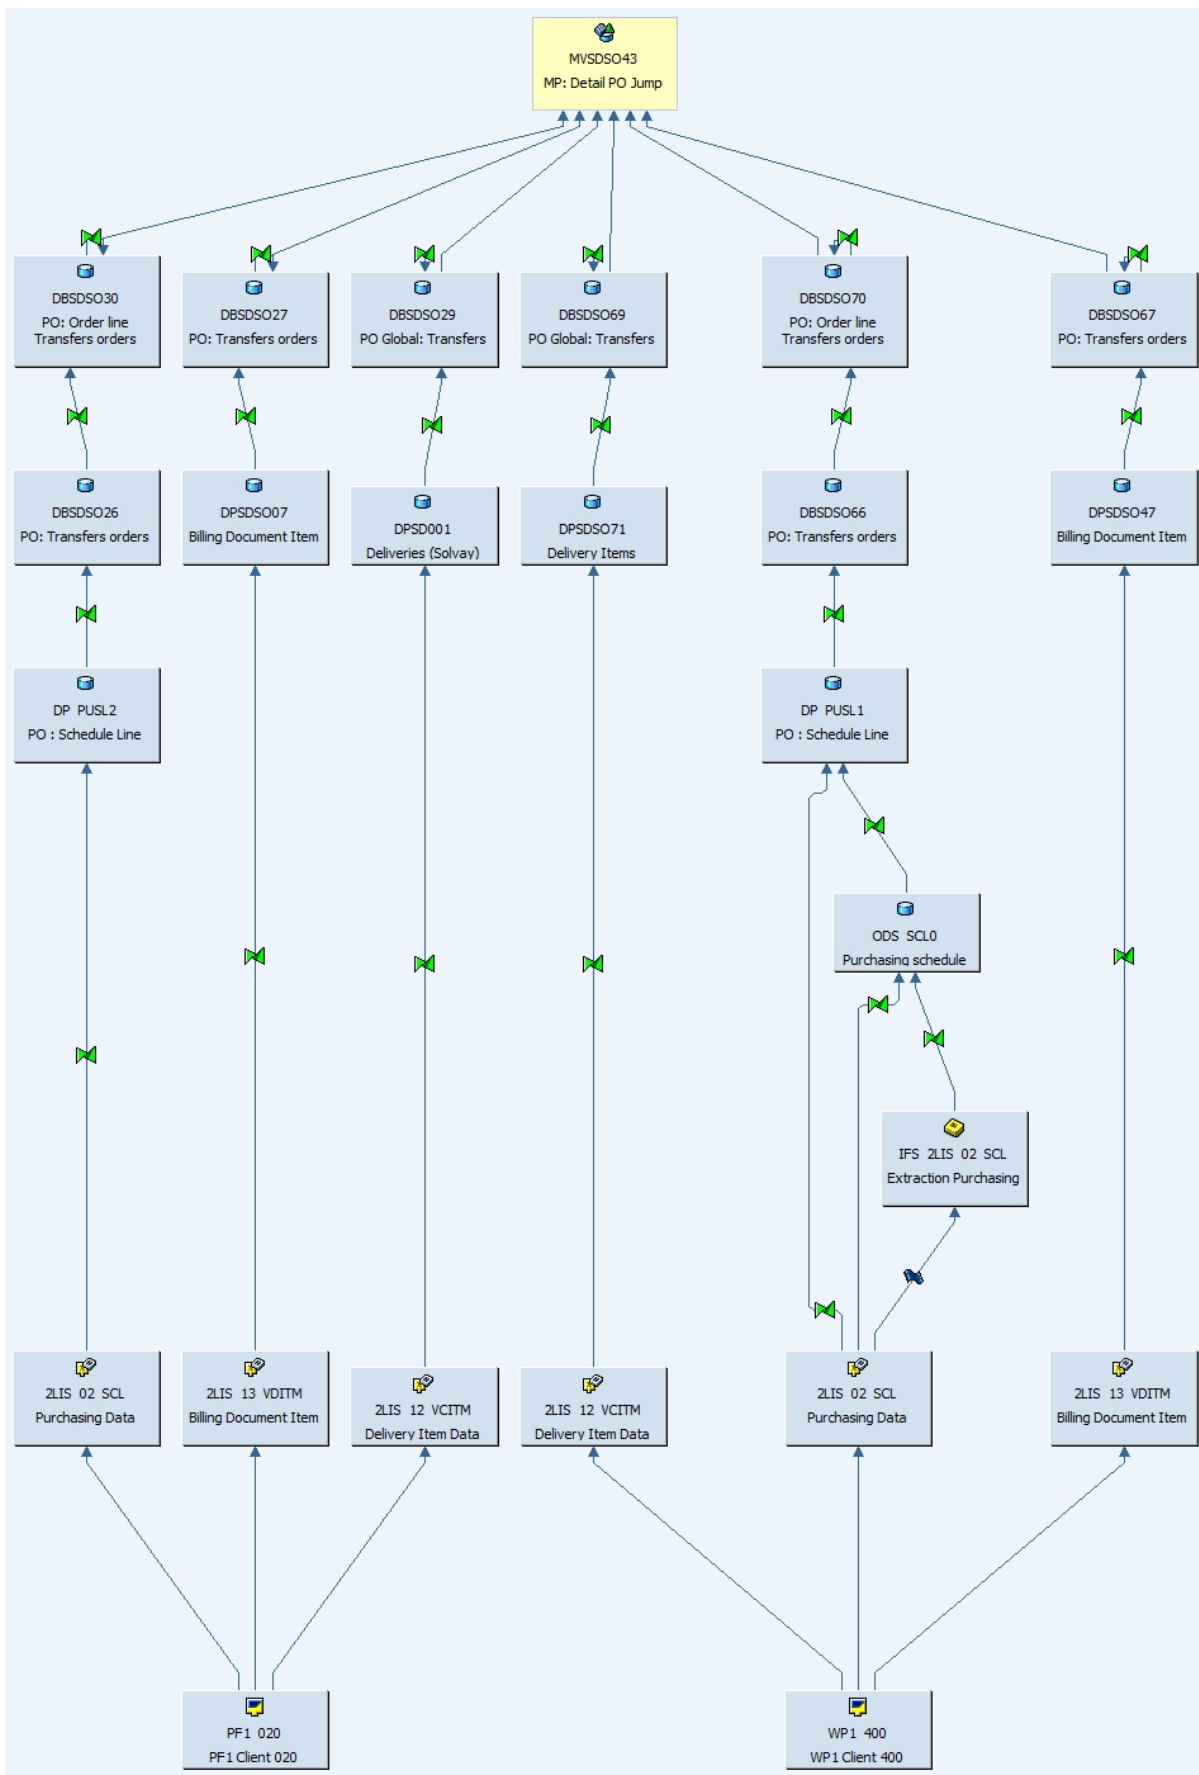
MVSDSO43
MP: Detail PO Jump

DBSDSO30
PO: Order line Transfers orders

DBSDSO27
PO: Transfers orders

DBSDSO29
PO Global: Transfers

DBSDSO69
PO Global: Transfers

DBSDSO70
PO: Order line Transfers orders

DBSDSO67
PO: Transfers orders

DBSDSO26
PO: Transfers orders

DPSDSO07
Billing Document Item

DPSD001
Deliveries (Solvay)

DPSDSO71
Delivery Items

DBSDSO66
PO: Transfers orders

DPSDSO47
Billing Document Item

DP PUSL2
PO : Schedule Line

DP PUSL1
PO : Schedule Line

ODS SCL0
Purchasing schedule

IFS 2LIS 02 SCL
Extraction Purchasing

2LIS 02 SCL
Purchasing Data

2LIS 13 VDITM
Billing Document Item

2LIS 12 VCITM
Delivery Item Data

2LIS 12 VCITM
Delivery Item Data

2LIS 02 SCL
Purchasing Data

2LIS 13 VDITM
Billing Document Item

PF1 020
PF1 Client 020

WP1 400
WP1 Client 400